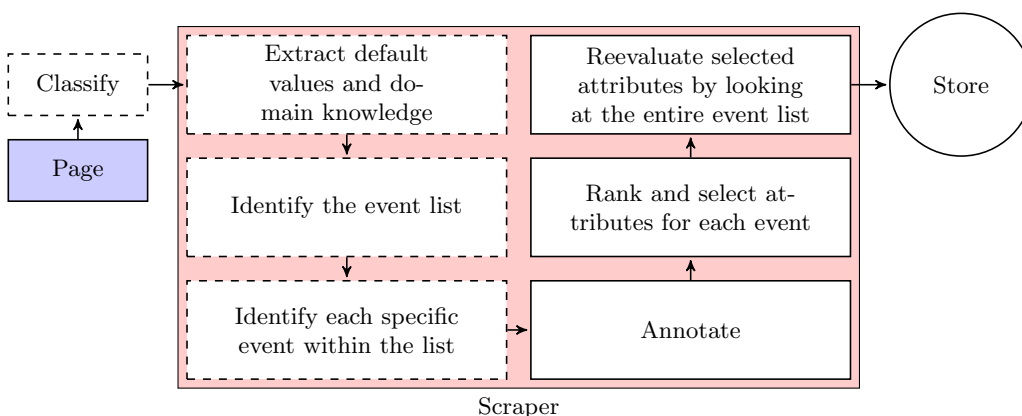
Classify

Page

Extract default values and domain knowledge

Identify the event list

Identify each specific event within the list

Reevaluate selected attributes by looking at the entire event list

Rank and select attributes for each event

Annotate

Store

Scraper